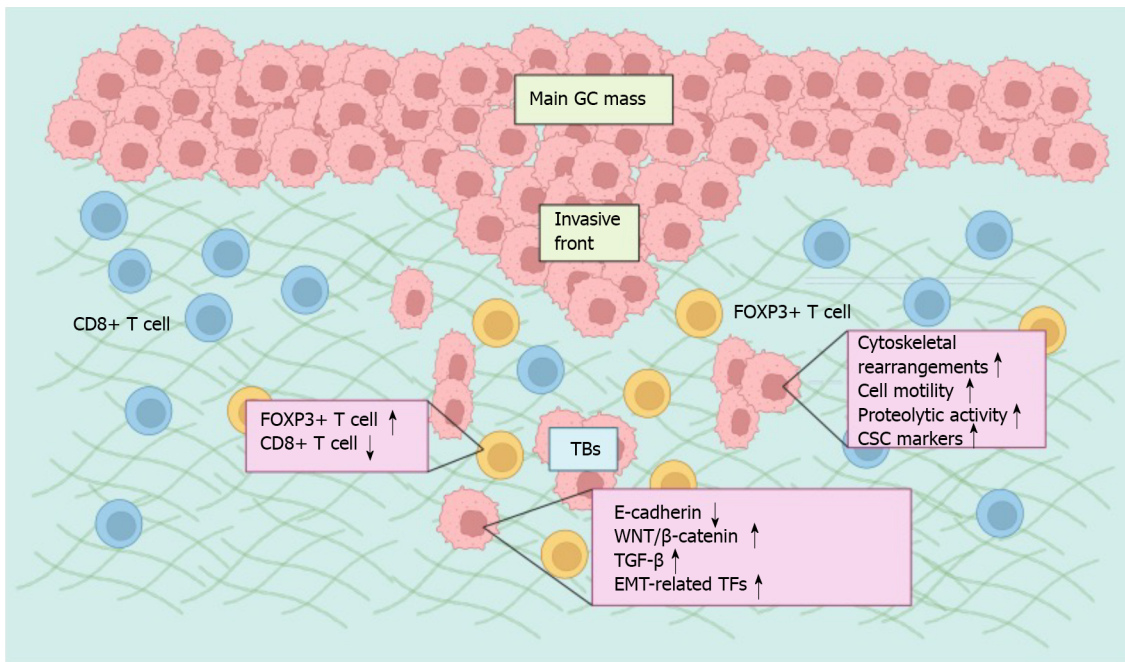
Main GC mass

Invasive front

CD8+ T cell

FOXP3+ T cell

Cytoskeletal rearrangements ↑
Cell motility ↑
Proteolytic activity ↑
CSC markers ↑

FOXP3+ T cell ↑
CD8+ T cell ↓

TBs

E-cadherin ↓
WNT/β-catenin ↑
TGF-β ↑
EMT-related TFs ↑